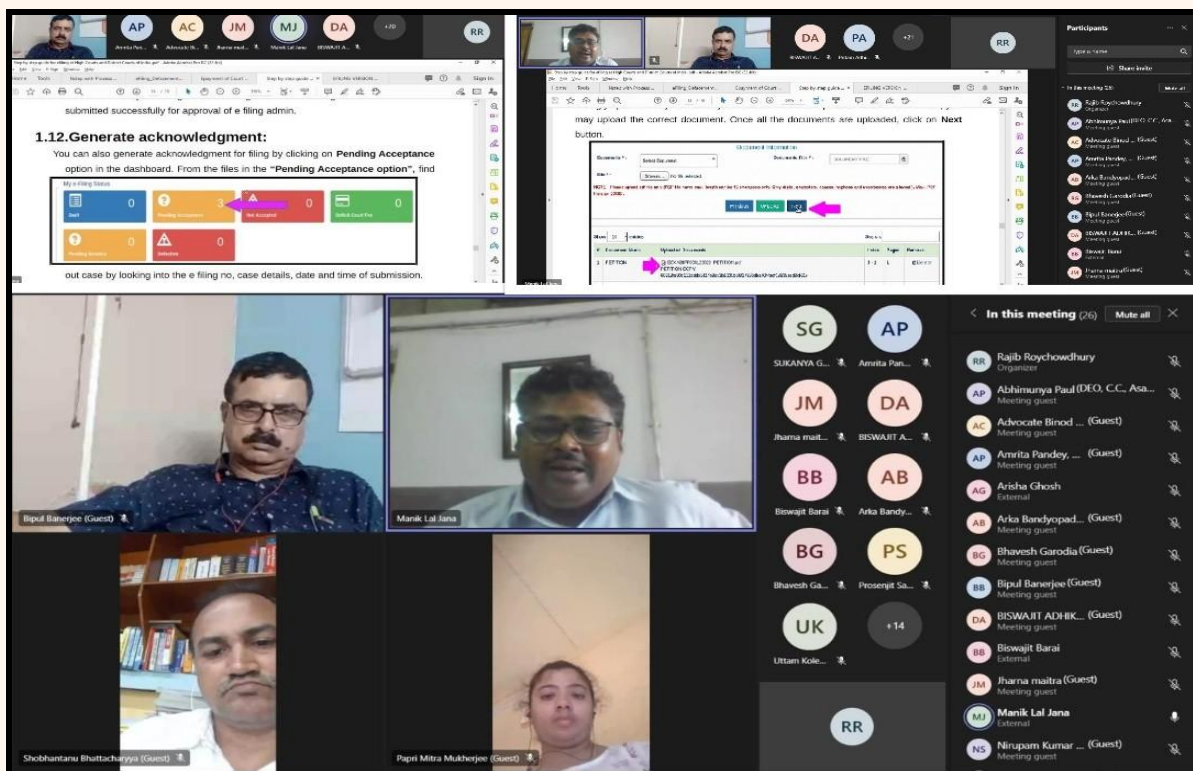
AP AC JM MJ DA +20 RR

Amrita Pan... Advocate B... Jharna mai... Manik Lal Jana BISWAJIT A...

Home Tools Notes with Product... eFiling_Defacement... Epayment of Court... Step by step guide ... ONLINE VERSION ... Sign In

submitted successfully for approval of e filing admin.

1.12.Generate acknowledgment:

You can also generate acknowledgment for filing by clicking on Pending Acceptance option in the dashboard. From the files in the "Pending Acceptance option", find

My e-Filing Status

| Draft | 0 | Pending Acceptance | 3 | Not Accepted | 0 | Deficit Court Fee | 0 |
|---|---|---|---|---|---|---|---|
| Pending Scrutiny | 0 | Defective | 0 | | | | |

out case by looking into the e filing no, case details, date and time of submission.

DA PA +21 RR

BISWAJIT A... Prosenjit Sa...

may upload the correct document. Once all the documents are uploaded, click on Next button.

Document Information

Documents For: Select Document Documents Filed By:

Browse... No file selected.

NOTE: Please upload all the ... (PDF file name max. length ...) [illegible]

Previous Upload Next

Show 10 entries

1 PETITION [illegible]

Participants

Type a name

Share invite

In this meeting (26) Mute all

Rajib Roychowdhury Organizer

Abhimunya Paul (DEO, C.C., Asa... Meeting guest

Advocate Binod ... (Guest) Meeting guest

Amrita Pandey, ... (Guest) Meeting guest

Arka Bandyopad... (Guest) Meeting guest

Bhavesh Garodia (Guest) Meeting guest

Bipul Banerjee (Guest) Meeting guest

BISWAJIT ADHIK... (Guest) Meeting guest

Biswajit Barai External

Jharna maitra (Guest) Meeting guest

Bipul Banerjee (Guest)

Manik Lal Jana

SG SUKANYA G...
AP Amrita Pan...
JM Jharna mait...
DA BISWAJIT A...
BB Biswajit Barai
AB Arka Bandy...
BG Bhavesh Ga...
PS Prosenjit Sa...
UK Uttam Koie...
+14

RR

In this meeting (26) Mute all

RR Rajib Roychowdhury Organizer
AP Abhimunya Paul (DEO, C.C., Asa... Meeting guest
AC Advocate Binod ... (Guest) Meeting guest
AP Amrita Pandey, ... (Guest) Meeting guest
AG Arisha Ghosh External
AB Arka Bandyopad... (Guest) Meeting guest
BG Bhavesh Garodia (Guest) Meeting guest
BB Bipul Banerjee (Guest) Meeting guest
DA BISWAJIT ADHIK... (Guest) Meeting guest
BB Biswajit Barai External
JM Jharna maitra (Guest) Meeting guest
MJ Manik Lal Jana External
NS Nirupam Kumar ... (Guest) Meeting guest

Shobhantanu Bhattacharyya (Guest)

Papri Mitra Mukherjee (Guest)